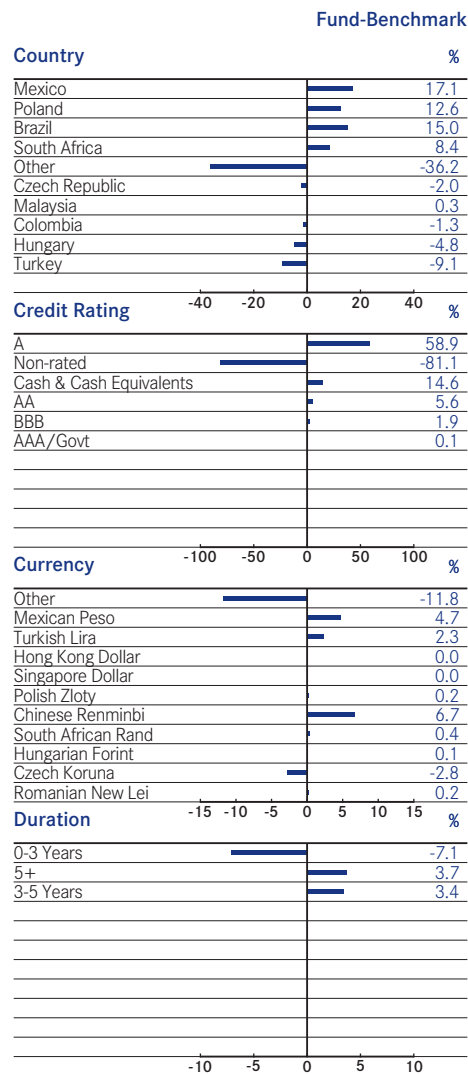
Fund-Benchmark

Country %

| | |
|---|---|
| Mexico | 17.1 |
| Poland | 12.6 |
| Brazil | 15.0 |
| South Africa | 8.4 |
| Other | -36.2 |
| Czech Republic | -2.0 |
| Malaysia | 0.3 |
| Colombia | -1.3 |
| Hungary | -4.8 |
| Turkey | -9.1 |

-40 -20 0 20 40

Credit Rating

| | |
|---|---|
| A | 58.9 |
| Non-rated | -81.1 |
| Cash & Cash Equivalents | 14.6 |
| AA | 5.6 |
| BBB | 1.9 |
| AAA/Govt | 0.1 |

-100 -50 0 50 100

Currency %

| | |
|---|---|
| Other | -11.8 |
| Mexican Peso | 4.7 |
| Turkish Lira | 2.3 |
| Hong Kong Dollar | 0.0 |
| Singapore Dollar | 0.0 |
| Polish Zloty | 0.2 |
| Chinese Renminbi | 6.7 |
| South African Rand | 0.4 |
| Hungarian Forint | 0.1 |
| Czech Koruna | -2.8 |
| Romanian New Lei | 0.2 |

-15 -10 -5 0 5 10 15

Duration %

| | |
|---|---|
| 0-3 Years | -7.1 |
| 5+ | 3.7 |
| 3-5 Years | 3.4 |

-10 -5 0 5 10